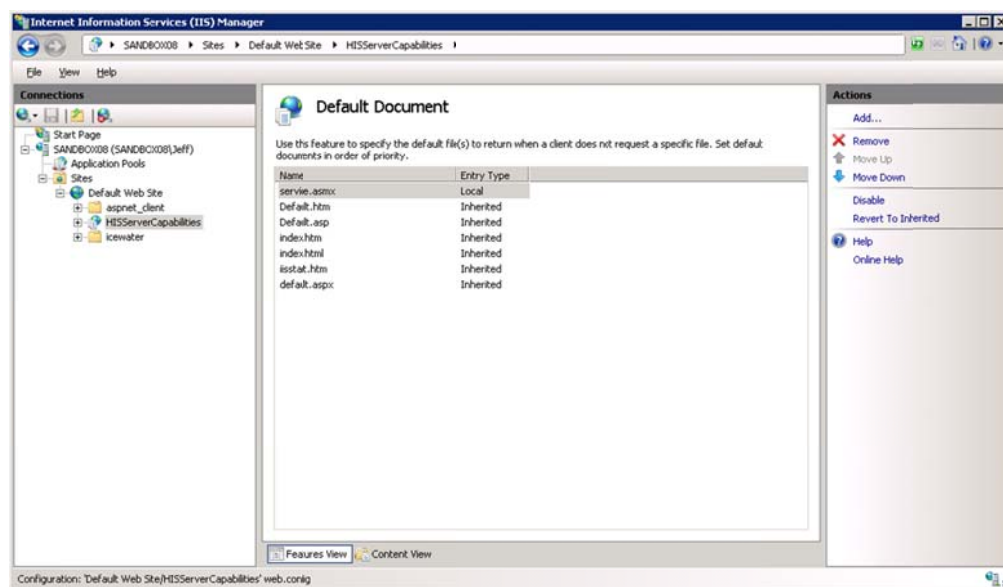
Internet Information Services (IIS) Manager

SANDBOX08 ▸ Sites ▸ Default Web Site ▸ HISServerCapabilities ▸

File View Help

Connections

Start Page
SANDBOX08 (SANDBOX08\Jeff)
Application Pools
Sites
Default Web Site
aspnet_client
HISServerCapabilities
icewater

Default Document

Use ths feature to specify the default file(s) to return when a client does nxt request a specific file. Set defaut documents in order of priority.

| Name | Entry Type |
|---|---|
| servie.asmx | Local |
| Default.htm | Inherited |
| Default.asp | Inherited |
| index.htm | Inherited |
| index.html | Inherited |
| iisstat.htm | Inherited |
| default.aspx | Inherited |

Feaures View Content View

Actions

Add...
Remove
Move Up
Move Down
Disable
Revert To Inherited
Help
Online Help

Configuration: 'Default Web Site/HISServerCapabilities' web.conig